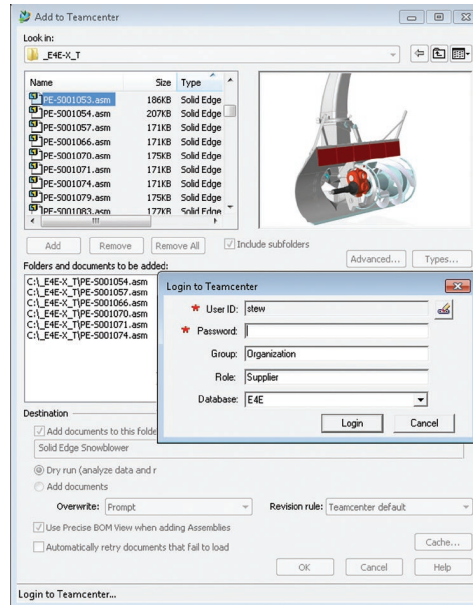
Add to Teamcenter

Look in:

_E4E-X_T

| Name | Size | Type |
|---|---|---|
| PE-S001053.asm | 186KB | Solid Edge |
| PE-S001054.asm | 207KB | Solid Edge |
| PE-S001057.asm | 171KB | Solid Edge |
| PE-S001066.asm | 171KB | Solid Edge |
| PE-S001070.asm | 175KB | Solid Edge |
| PE-S001071.asm | 171KB | Solid Edge |
| PE-S001074.asm | 171KB | Solid Edge |
| PE-S001079.asm | 175KB | Solid Edge |
| PE-S001083.asm | 177KB | Solid Edge |

Add | Remove | Remove All | Include subfolders

Advanced... | Types...

Folders and documents to be added:

C:\_E4E-X_T\PE-S001054.asm
C:\_E4E-X_T\PE-S001057.asm
C:\_E4E-X_T\PE-S001066.asm
C:\_E4E-X_T\PE-S001070.asm
C:\_E4E-X_T\PE-S001071.asm
C:\_E4E-X_T\PE-S001074.asm

Login to Teamcenter

* User ID: stew
* Password:
Group: Organization
Role: Supplier
Database: E4E

Login | Cancel

Destination

Add documents to this folde

Solid Edge Snowblower

Dry run (analyze data and r

Add documents

Overwrite: Prompt

Revision rule: Teamcenter default

Use Precise BOM View when adding Assemblies

Automatically retry documents that fail to load

Cache...

OK | Cancel | Help

Login to Teamcenter...